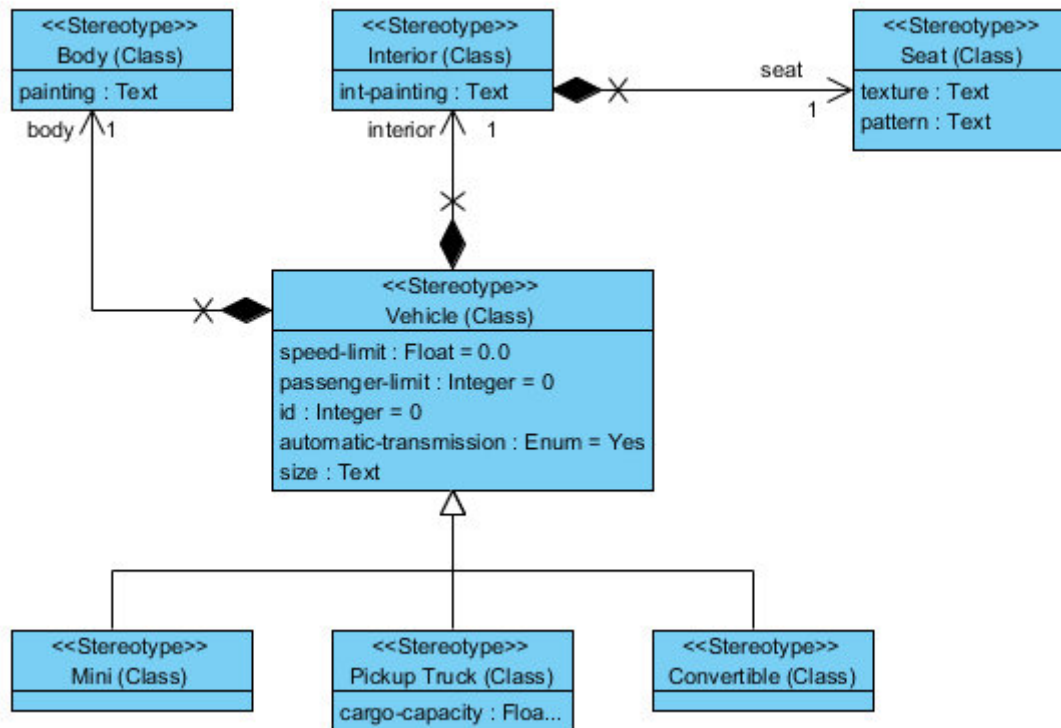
<<Stereotype>>
Body (Class)
painting : Text

body 1

<<Stereotype>>
Interior (Class)
int-painting : Text

interior 1

seat
1

<<Stereotype>>
Seat (Class)
texture : Text
pattern : Text

<<Stereotype>>
Vehicle (Class)
speed-limit : Float = 0.0
passenger-limit : Integer = 0
id : Integer = 0
automatic-transmission : Enum = Yes
size : Text

<<Stereotype>>
Mini (Class)

<<Stereotype>>
Pickup Truck (Class)
cargo-capacity : Floa...

<<Stereotype>>
Convertible (Class)